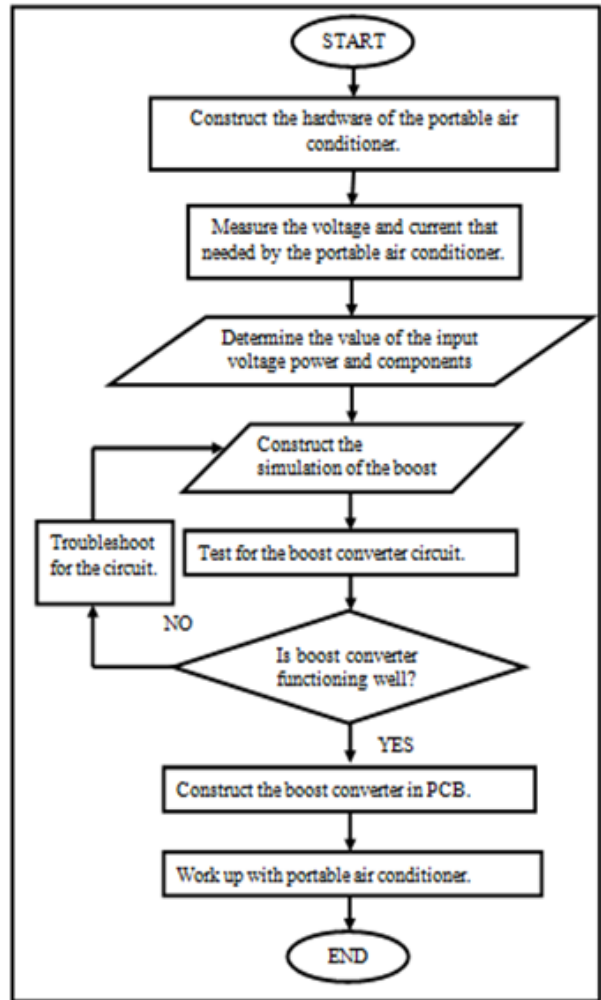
START

Construct the hardware of the portable air conditioner.

Measure the voltage and current that needed by the portable air conditioner.

Determine the value of the input voltage power and components

Construct the simulation of the boost

Troubleshoot for the circuit.

Test for the boost converter circuit.

NO

Is boost converter functioning well?

YES

Construct the boost converter in PCB.

Work up with portable air conditioner.

END